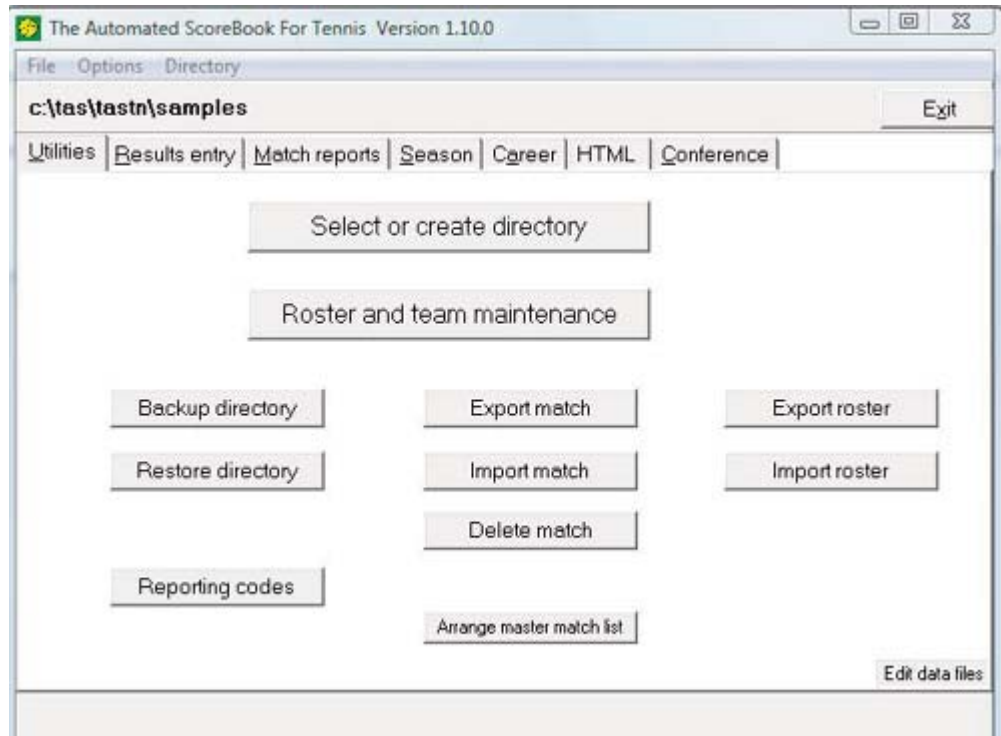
The Automated ScoreBook For Tennis Version 1.10.0

File Options Directory

c:\tas\tastn\samples

Exit

Utilities | Results entry | Match reports | Season | Career | HTML | Conference

Select or create directory

Roster and team maintenance

Backup directory

Export match

Export roster

Restore directory

Import match

Import roster

Delete match

Reporting codes

Arrange master match list

Edit data files